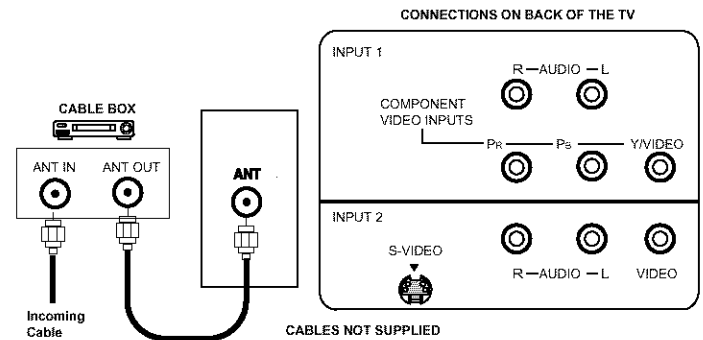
CONNECTIONS ON BACK OF THE TV

CABLE BOX

ANT IN

ANT OUT

Incoming Cable

ANT

INPUT 1

R —AUDIO — L

COMPONENT VIDEO INPUTS

PR

PB

Y/VIDEO

INPUT 2

S-VIDEO

R —AUDIO — L

VIDEO

CABLES NOT SUPPLIED